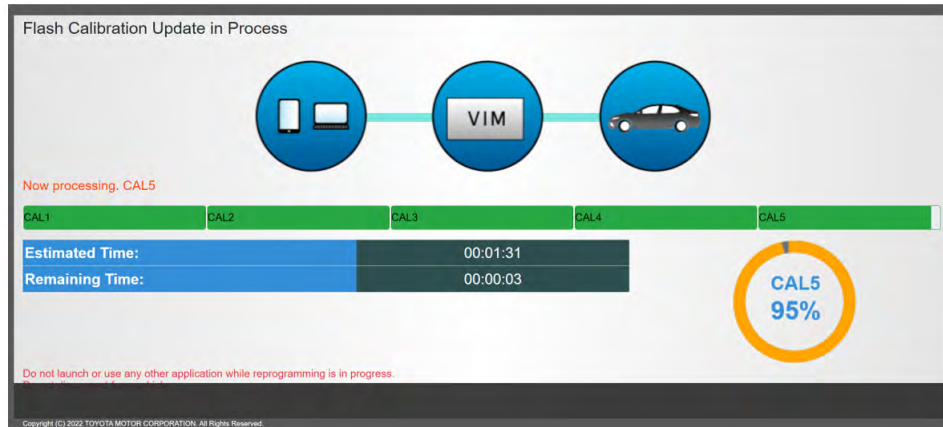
Flash Calibration Update in Process

VIM

Now processing. CAL5

CAL1 CAL2 CAL3 CAL4 CAL5

| Estimated Time: | 00:01:31 |
|---|---|
| Remaining Time: | 00:00:03 |

CAL5
95%

Do not launch or use any other application while reprogramming is in progress.
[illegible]

Copyright (C) 2022 TOYOTA MOTOR CORPORATION. All Rights Reserved.